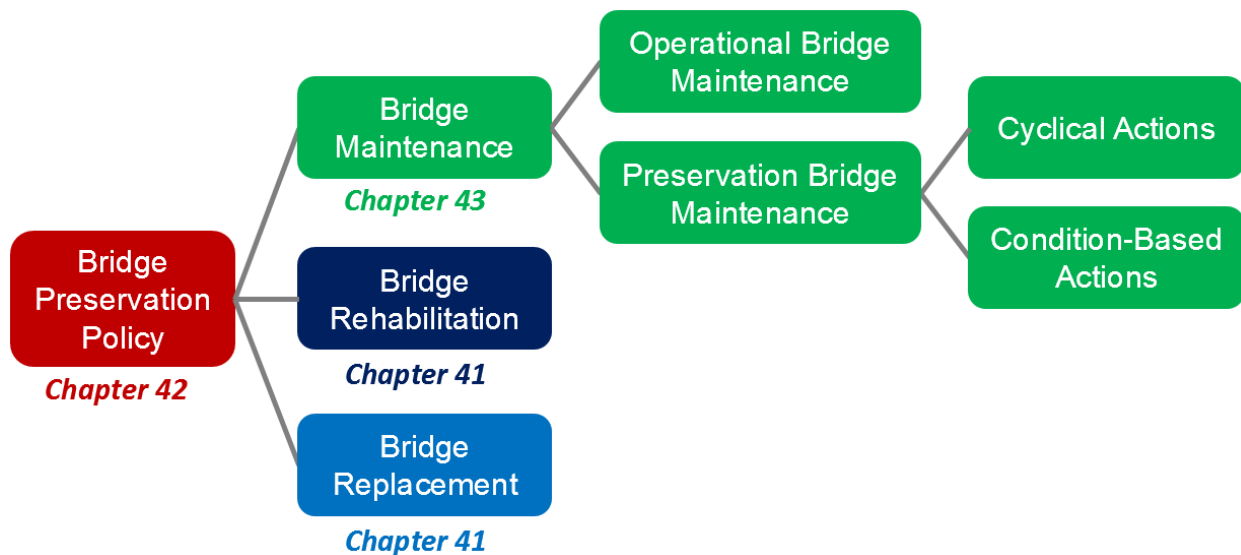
Bridge Preservation Policy
Chapter 42

Bridge Maintenance
Chapter 43

Bridge Rehabilitation
Chapter 41

Bridge Replacement
Chapter 41

Operational Bridge Maintenance

Preservation Bridge Maintenance

Cyclical Actions

Condition-Based Actions